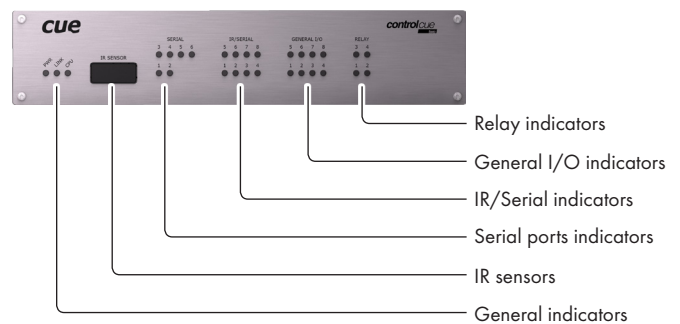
cue

controlcue

PWR LINK CPU

IR SENSOR

SERIAL
3 4 5 6
1 2

IR/SERIAL
5 6 7 8
1 2 3 4

GENERAL I/O
5 6 7 8
1 2 3 4

RELAY
3 4
1 2

Relay indicators

General I/O indicators

IR/Serial indicators

Serial ports indicators

IR sensors

General indicators